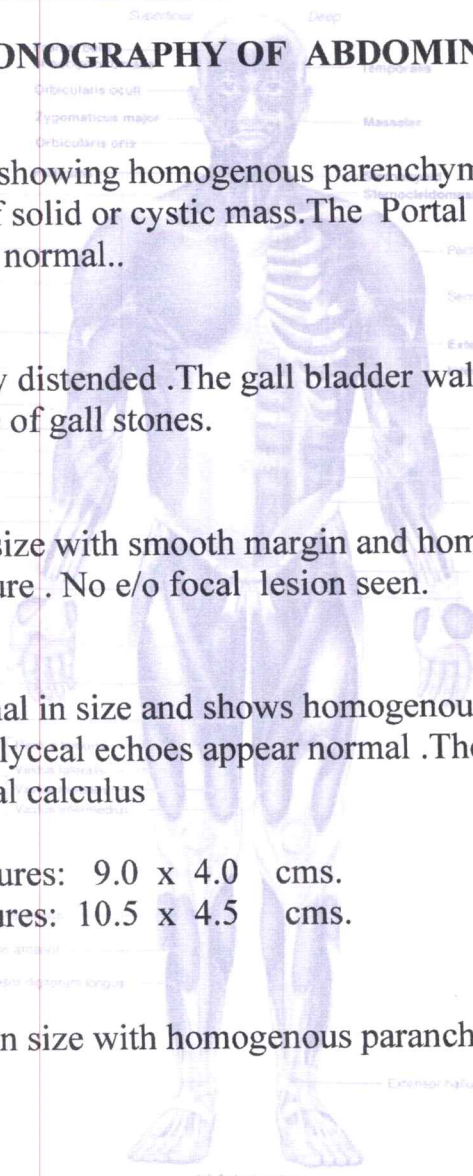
Superficial Deep

ONOGRAPHY OF ABDOMIN

Orbicularis oculi
Temporalis
Zygomaticus major
Masseter
Orbicularis oris

showing homogenous parenchym
f solid or cystic mass.The Portal
normal..

Sternocleidomas

y distended .The gall bladder wal
of gall stones.

size with smooth margin and hom
ure . No e/o focal lesion seen.

al in size and shows homogenou
lyceal echoes appear normal .Th
al calculus

ures: 9.0 x 4.0 cms.
ures: 10.5 x 4.5 cms.

n size with homogenous paranch

Extensor hallu